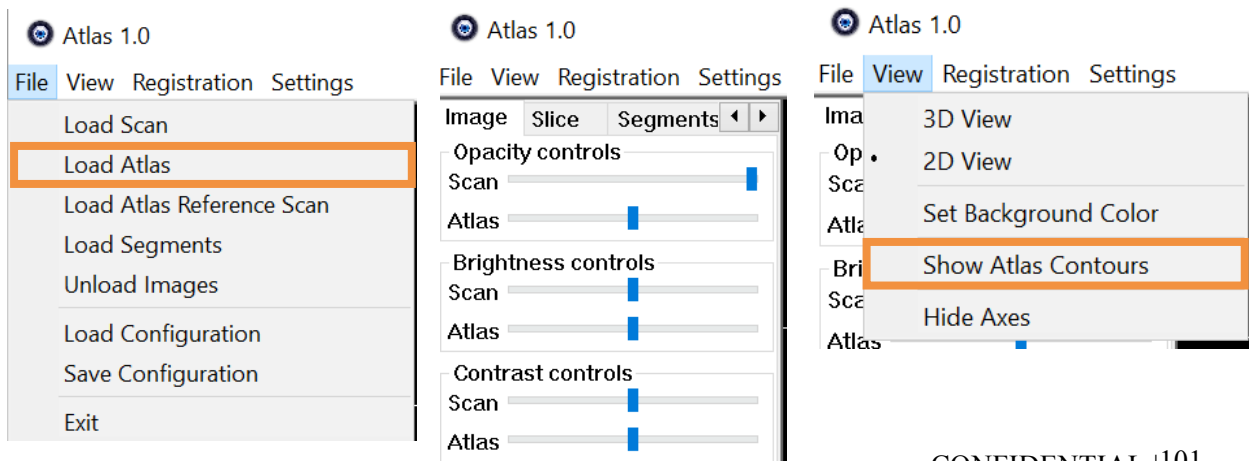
Atlas 1.0

File View Registration Settings

Load Scan
Load Atlas
Load Atlas Reference Scan
Load Segments
Unload Images
Load Configuration
Save Configuration
Exit

Atlas 1.0

File View Registration Settings

Image Slice Segments

Opacity controls
Scan
Atlas

Brightness controls
Scan
Atlas

Contrast controls
Scan
Atlas

Atlas 1.0

File View Registration Settings

Ima
Op
Sca
Atla
Bri
Sca
Atlas

3D View
• 2D View
Set Background Color
Show Atlas Contours
Hide Axes

CONFIDENTIAL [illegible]